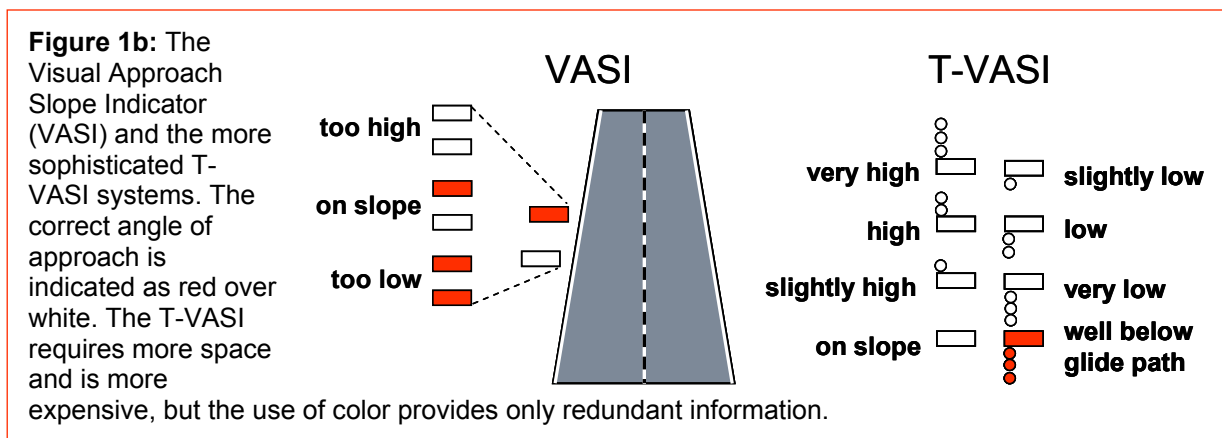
**Figure 1b:** The Visual Approach Slope Indicator (VASI) and the more sophisticated T-VASI systems. The correct angle of approach is indicated as red over white. The T-VASI requires more space and is more expensive, but the use of color provides only redundant information.

VASI

too high

on slope

too low

T-VASI

very high

high

slightly high

on slope

slightly low

low

very low

well below glide path